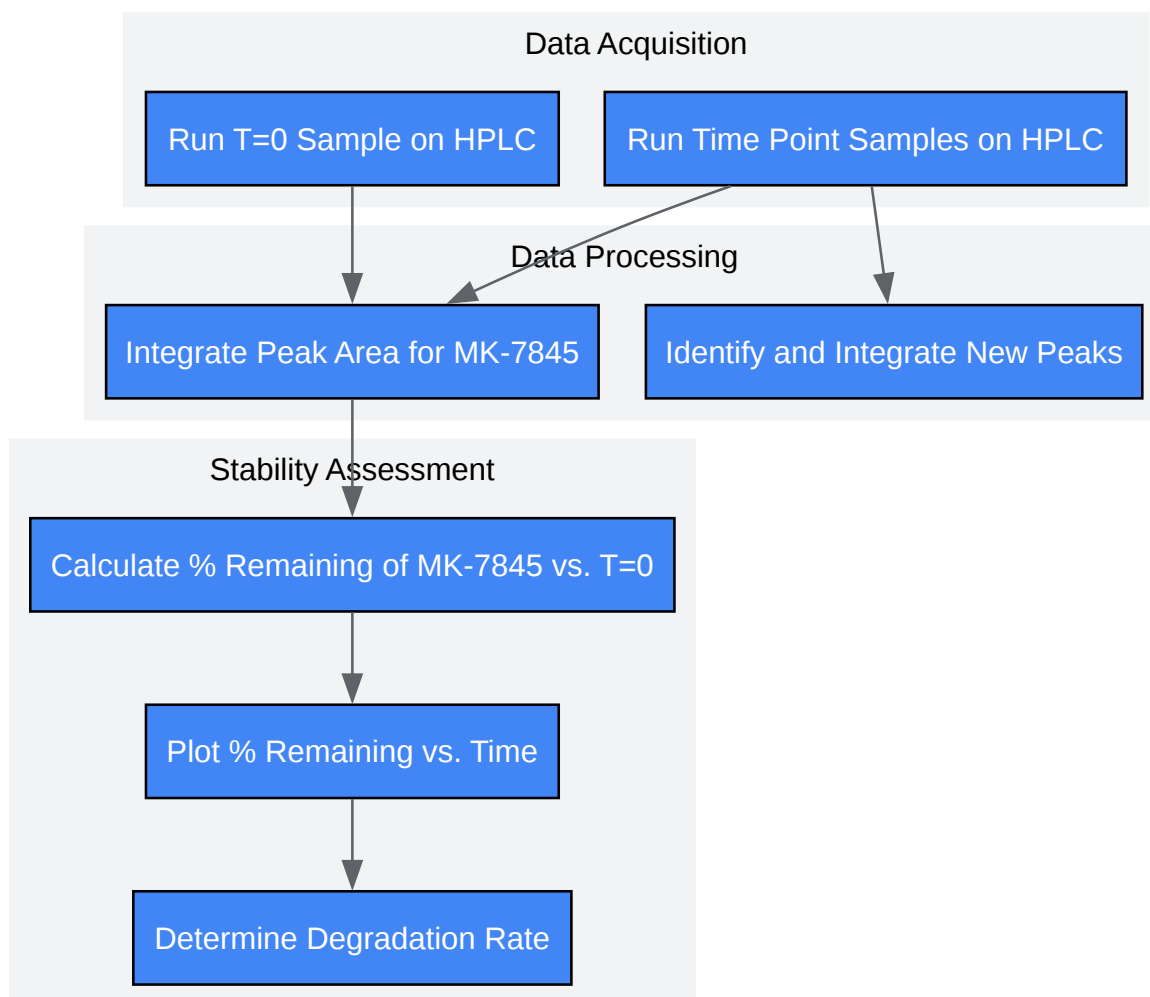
Data Acquisition

Run T=0 Sample on HPLC

Run Time Point Samples on HPLC

Data Processing

Integrate Peak Area for MK-7845

Identify and Integrate New Peaks

Stability Assessment

Calculate % Remaining of MK-7845 vs. T=0

Plot % Remaining vs. Time

Determine Degradation Rate